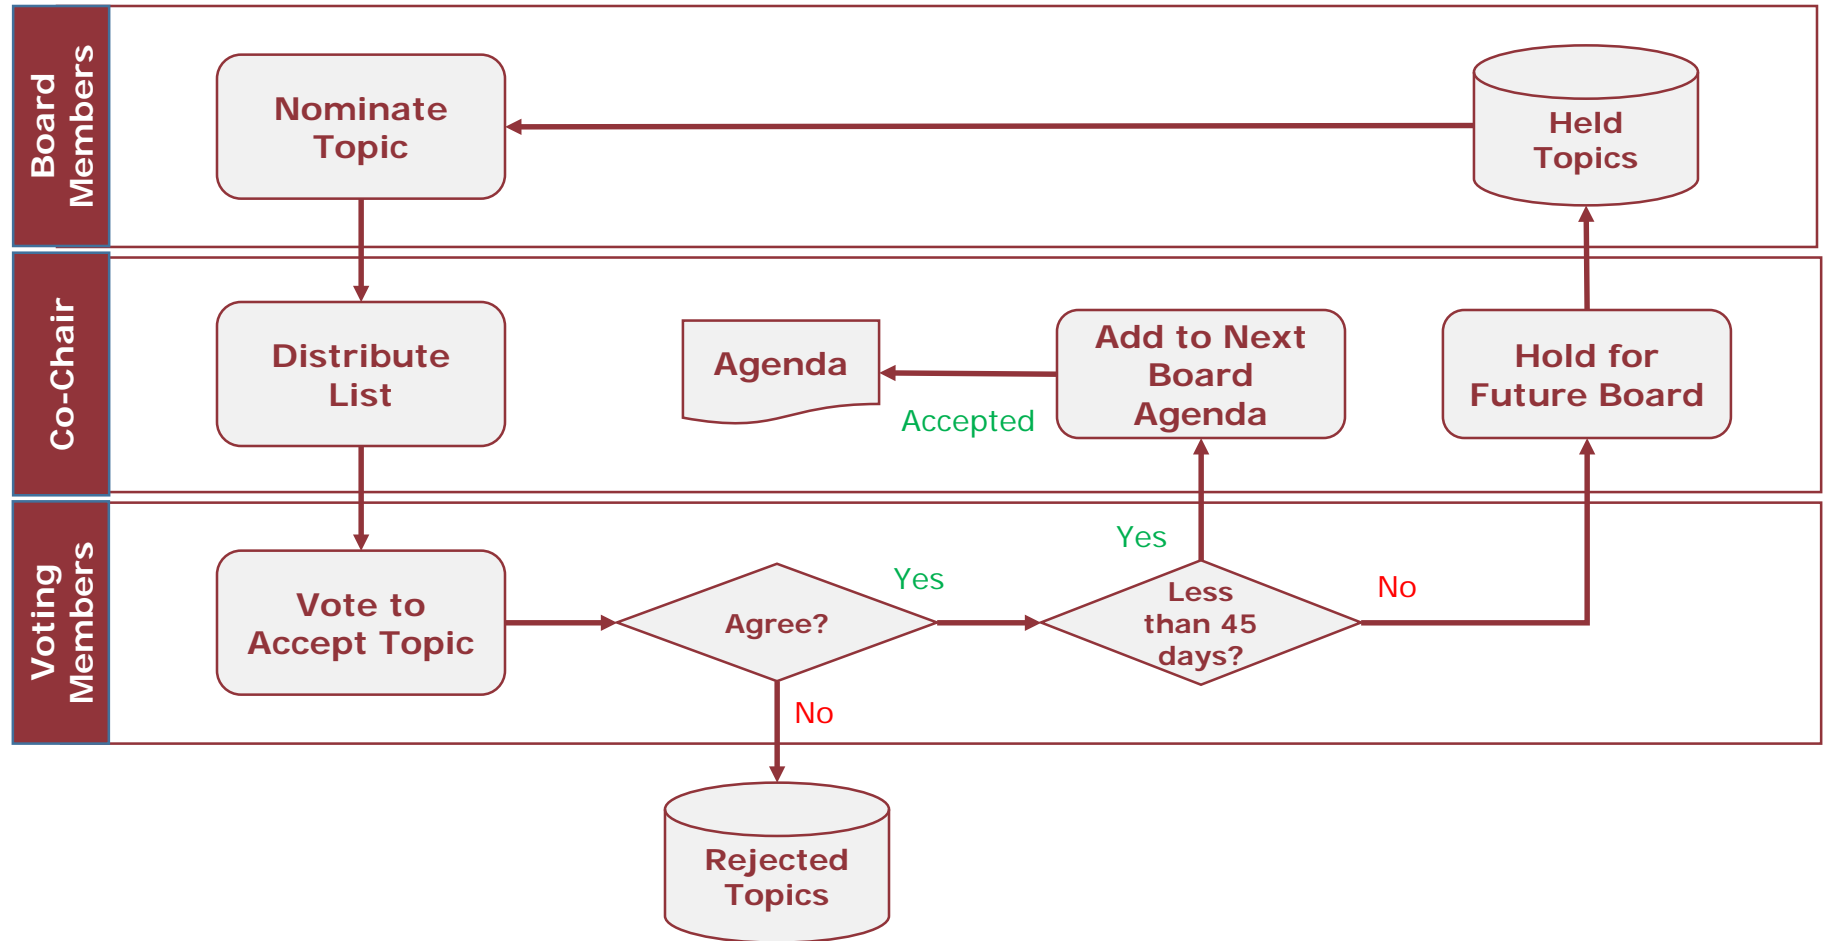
Board Members

Nominate Topic

Held Topics

Co-Chair

Distribute List

Agenda

Accepted

Add to Next Board Agenda

Hold for Future Board

Voting Members

Vote to Accept Topic

Agree?

Yes

Yes

Less than 45 days?

No

No

Rejected Topics